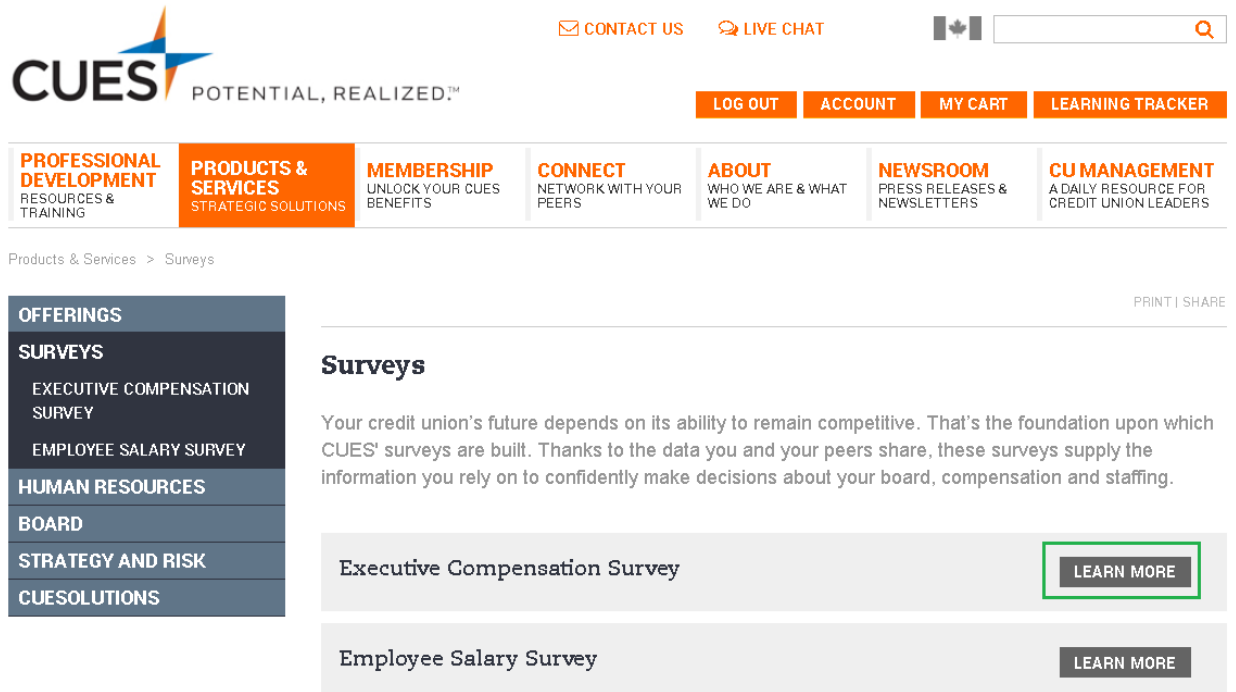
CUES POTENTIAL, REALIZED.™

CONTACT US LIVE CHAT

LOG OUT ACCOUNT MY CART LEARNING TRACKER

PROFESSIONAL DEVELOPMENT
RESOURCES & TRAINING

PRODUCTS & SERVICES
STRATEGIC SOLUTIONS

MEMBERSHIP
UNLOCK YOUR CUES BENEFITS

CONNECT
NETWORK WITH YOUR PEERS

ABOUT
WHO WE ARE & WHAT WE DO

NEWSROOM
PRESS RELEASES & NEWSLETTERS

CU MANAGEMENT
A DAILY RESOURCE FOR CREDIT UNION LEADERS

Products & Services > Surveys

OFFERINGS
SURVEYS
EXECUTIVE COMPENSATION SURVEY
EMPLOYEE SALARY SURVEY
HUMAN RESOURCES
BOARD
STRATEGY AND RISK
CUESOLUTIONS

PRINT | SHARE

Surveys

Your credit union's future depends on its ability to remain competitive. That's the foundation upon which CUES' surveys are built. Thanks to the data you and your peers share, these surveys supply the information you rely on to confidently make decisions about your board, compensation and staffing.

Executive Compensation Survey
LEARN MORE

Employee Salary Survey
LEARN MORE